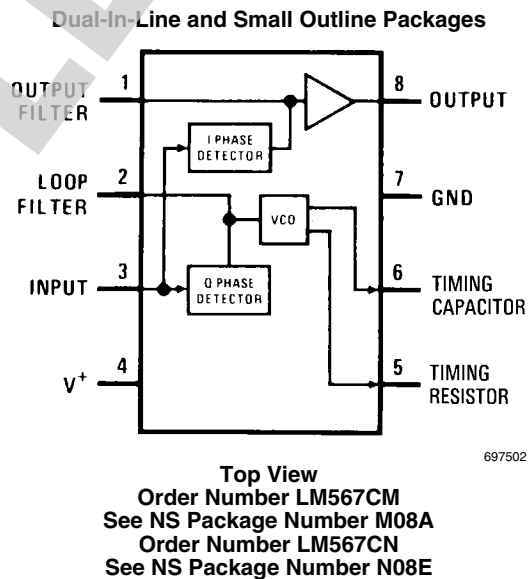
Dual-In-Line and Small Outline Packages

OUTPUT FILTER 1
LOOP FILTER 2
INPUT 3
$V^+$ 4
8 OUTPUT
7 GND
6 TIMING CAPACITOR
5 TIMING RESISTOR
I PHASE DETECTOR
Q PHASE DETECTOR
VCO

697502

Top View
Order Number LM567CM
See NS Package Number M08A
Order Number LM567CN
See NS Package Number N08E